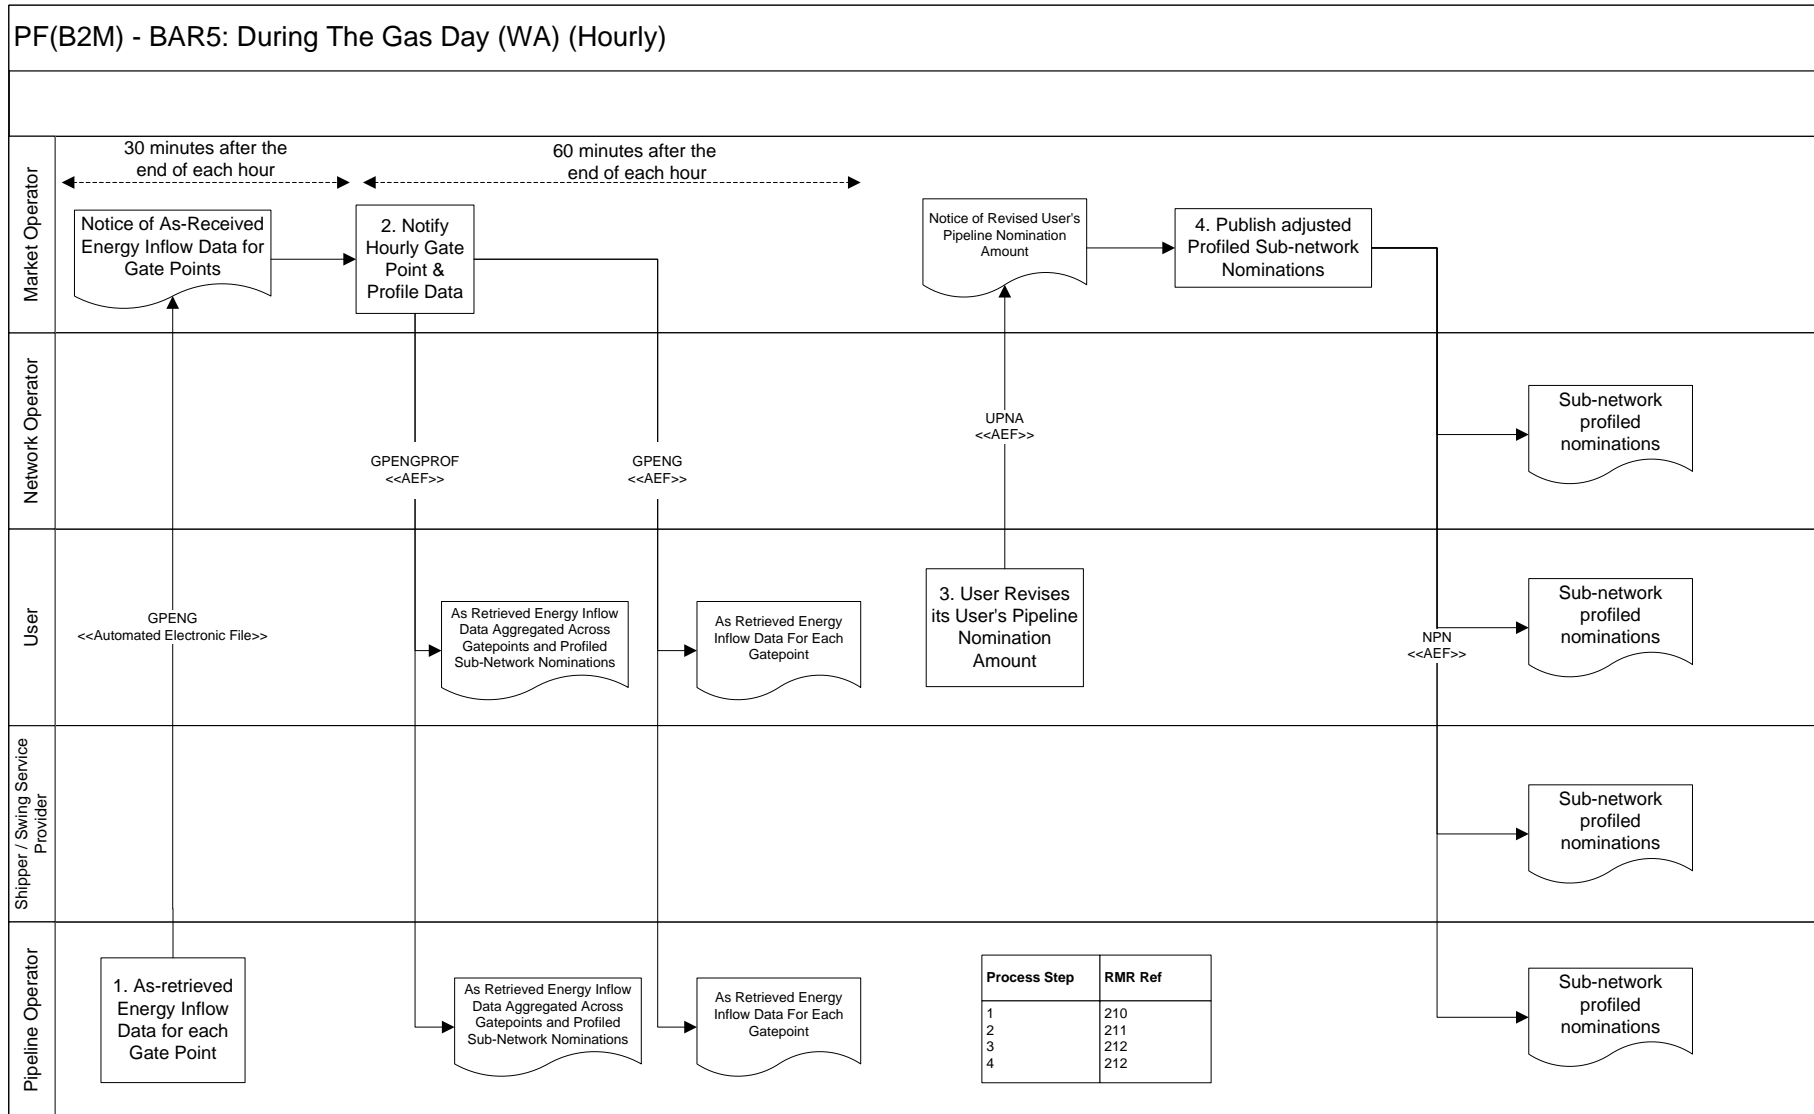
PF(B2M) - BAR5: During The Gas Day (WA) (Hourly)

Market Operator

30 minutes after the end of each hour

60 minutes after the end of each hour

Notice of As-Received Energy Inflow Data for Gate Points

2. Notify Hourly Gate Point & Profile Data

Notice of Revised User's Pipeline Nomination Amount

4. Publish adjusted Profiled Sub-network Nominations

Network Operator

UPNA <<AEF>>

GPENGPROF <<AEF>>

GPENG <<AEF>>

Sub-network profiled nominations

User

GPENG <<Automated Electronic File>>

As Retrieved Energy Inflow Data Aggregated Across Gatepoints and Profiled Sub-Network Nominations

As Retrieved Energy Inflow Data For Each Gatepoint

3. User Revises its User's Pipeline Nomination Amount

NPN <<AEF>>

Sub-network profiled nominations

Shipper / Swing Service Provider

Sub-network profiled nominations

Pipeline Operator

1. As-retrieved Energy Inflow Data for each Gate Point

As Retrieved Energy Inflow Data Aggregated Across Gatepoints and Profiled Sub-Network Nominations

As Retrieved Energy Inflow Data For Each Gatepoint

| Process Step | RMR Ref |
|---|---|
| 1 | 210 |
| 2 | 211 |
| 3 | 212 |
| 4 | 212 |

Sub-network profiled nominations